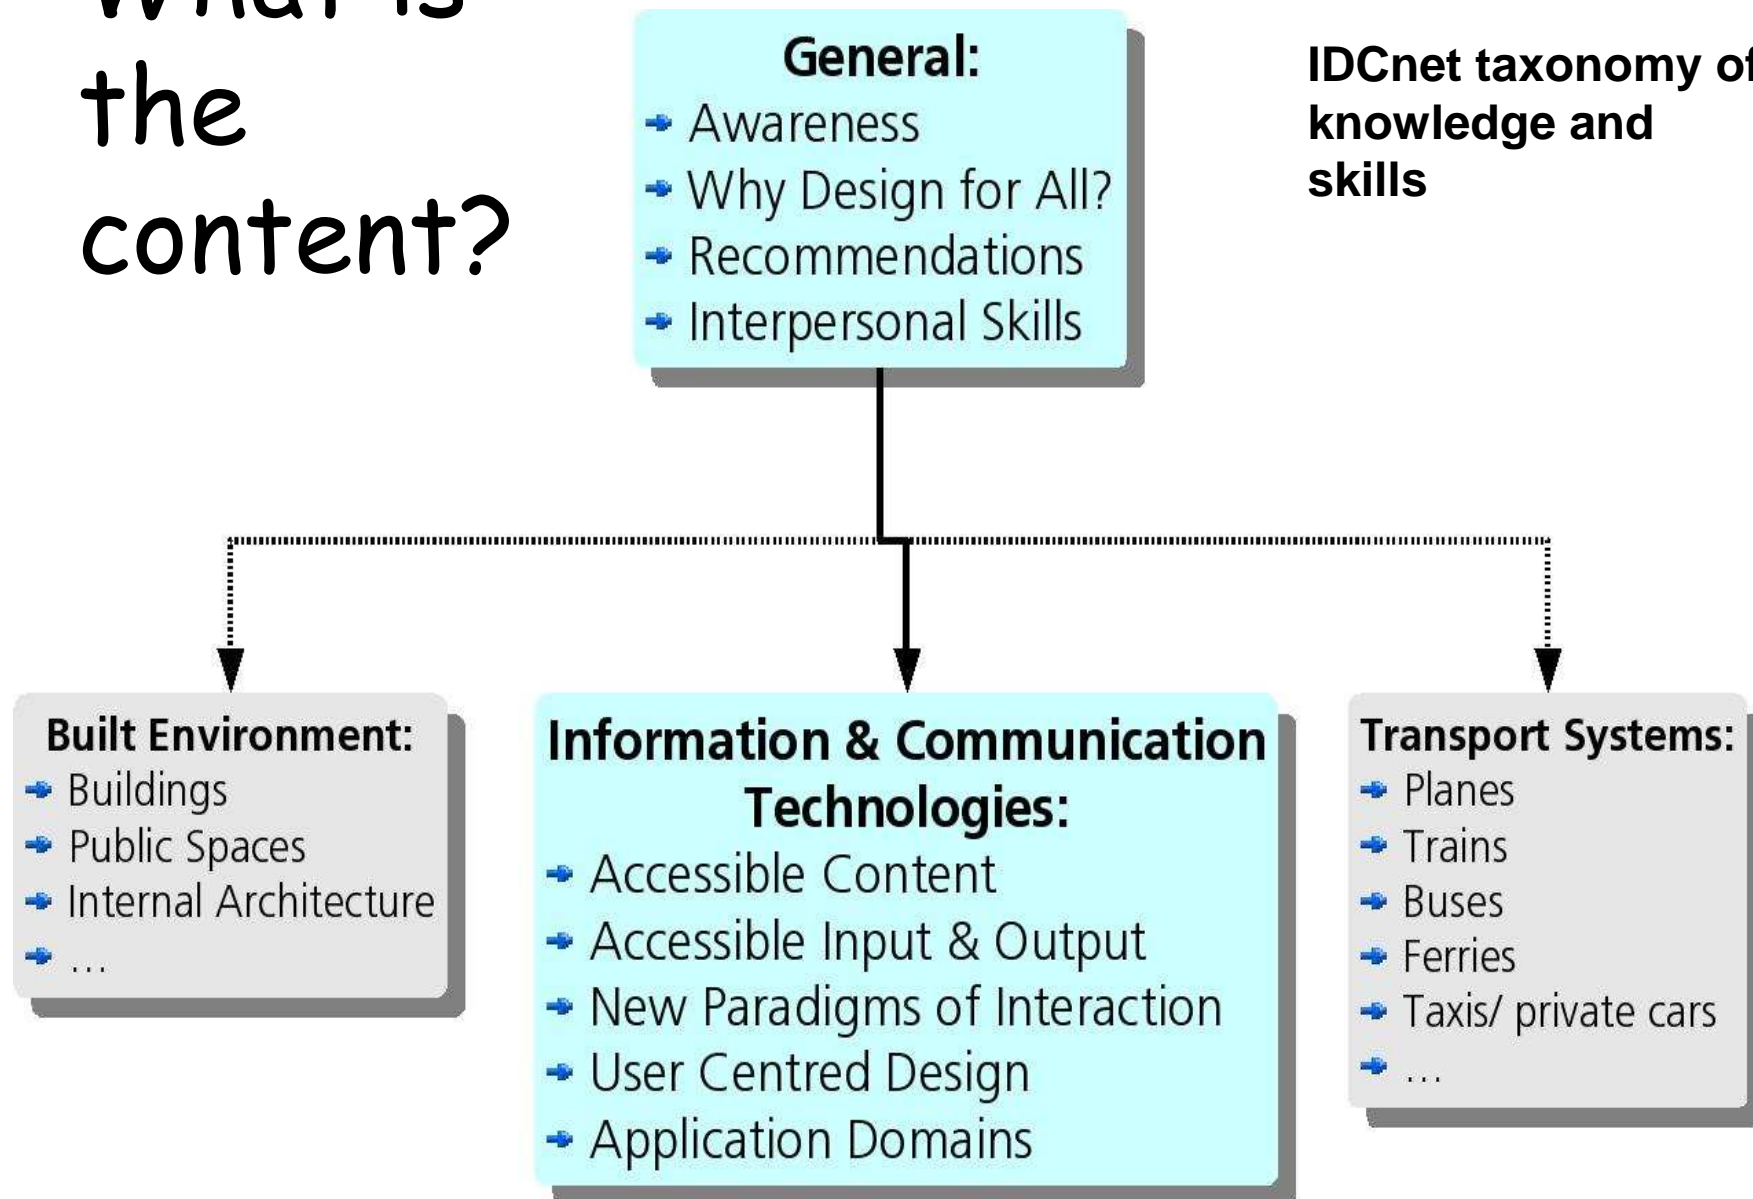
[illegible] the content?

General:
- Awareness
- Why Design for All?
- Recommendations
- Interpersonal Skills

IDCnet taxonomy of knowledge and skills

Built Environment:
- Buildings
- Public Spaces
- Internal Architecture
- …

Information & Communication Technologies:
- Accessible Content
- Accessible Input & Output
- New Paradigms of Interaction
- User Centred Design
- Application Domains

Transport Systems:
- Planes
- Trains
- Buses
- Ferries
- Taxis/ private cars
- …